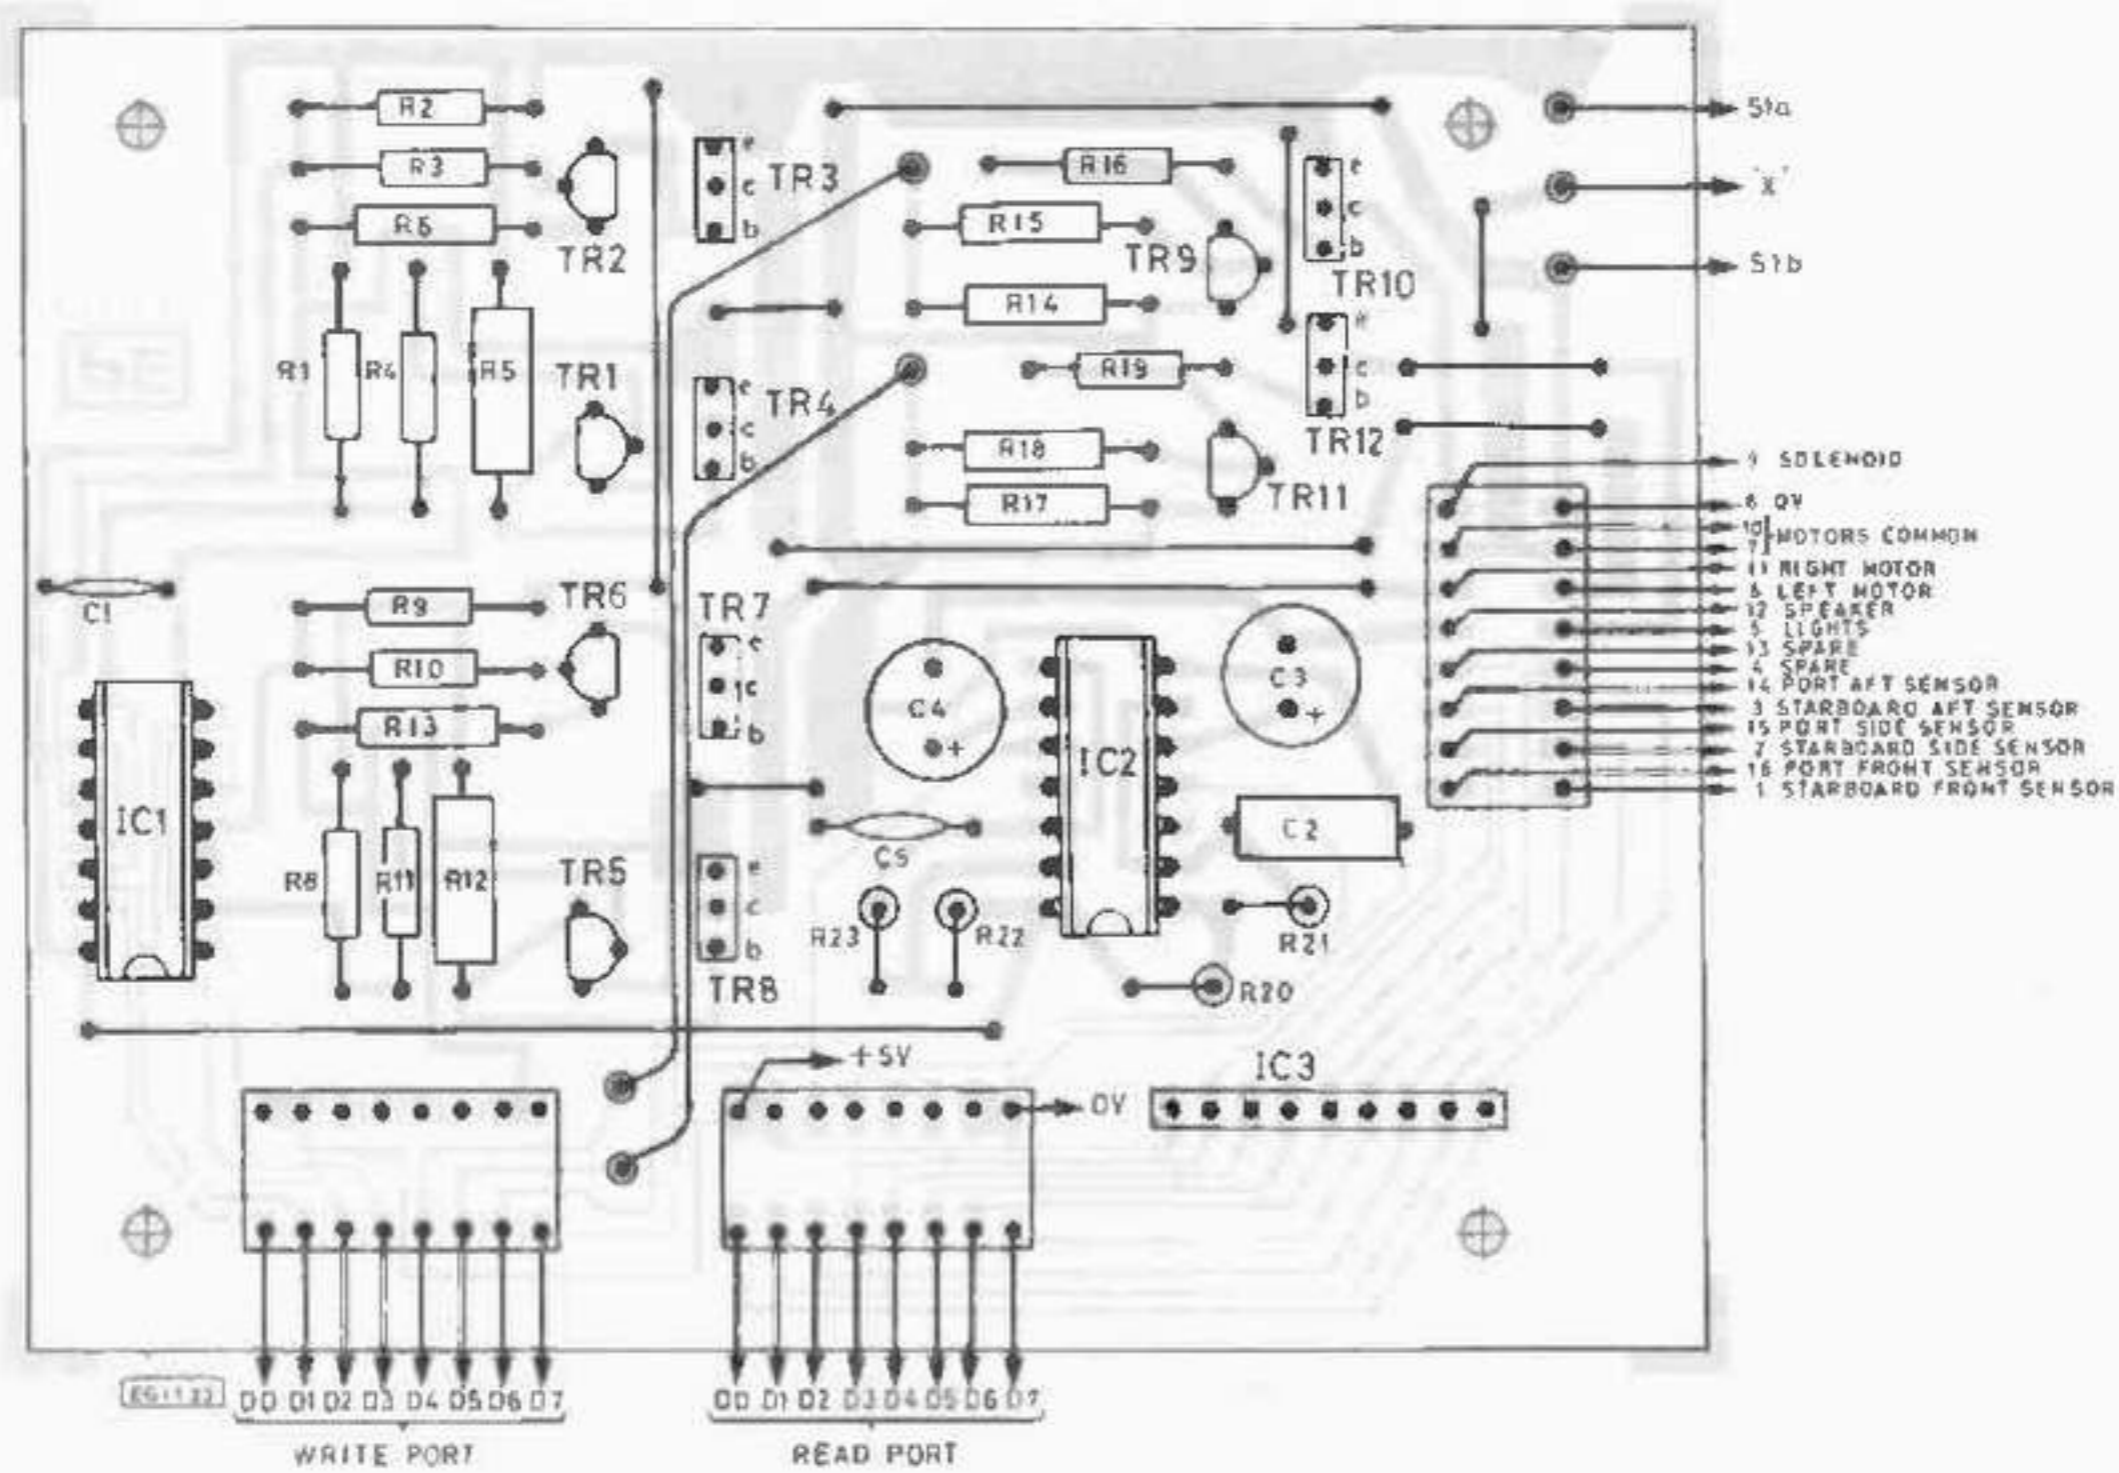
R2
R3
R6
TR2
e
c
b
TR3
R16
R15
TR9
e
c
b
TR10
S1a
'X'
S1b
R1
R4
R5
TR1
e
c
b
TR4
R14
R19
e
c
b
TR12
R18
R17
TR11
9 SOLENOID
8 0V
10
7 MOTORS COMMON
11 RIGHT MOTOR
6 LEFT MOTOR
12 SPEAKER
5 LIGHTS
13 SPARE
4 SPARE
14 PORT AFT SENSOR
3 STARBOARD AFT SENSOR
15 PORT SIDE SENSOR
2 STARBOARD SIDE SENSOR
16 PORT FRONT SENSOR
1 STARBOARD FRONT SENSOR
C1
R9
TR6
R10
R13
TR7
e
c
b
C4
+
IC2
C3
+
IC1
R8
R11
R12
TR5
e
c
b
TR8
C5
R23
R22
C2
R21
R20
+5V
0V
IC3
EG1122
D0 D1 D2 D3 D4 D5 D6 D7
WRITE PORT
D0 D1 D2 D3 D4 D5 D6 D7
READ PORT